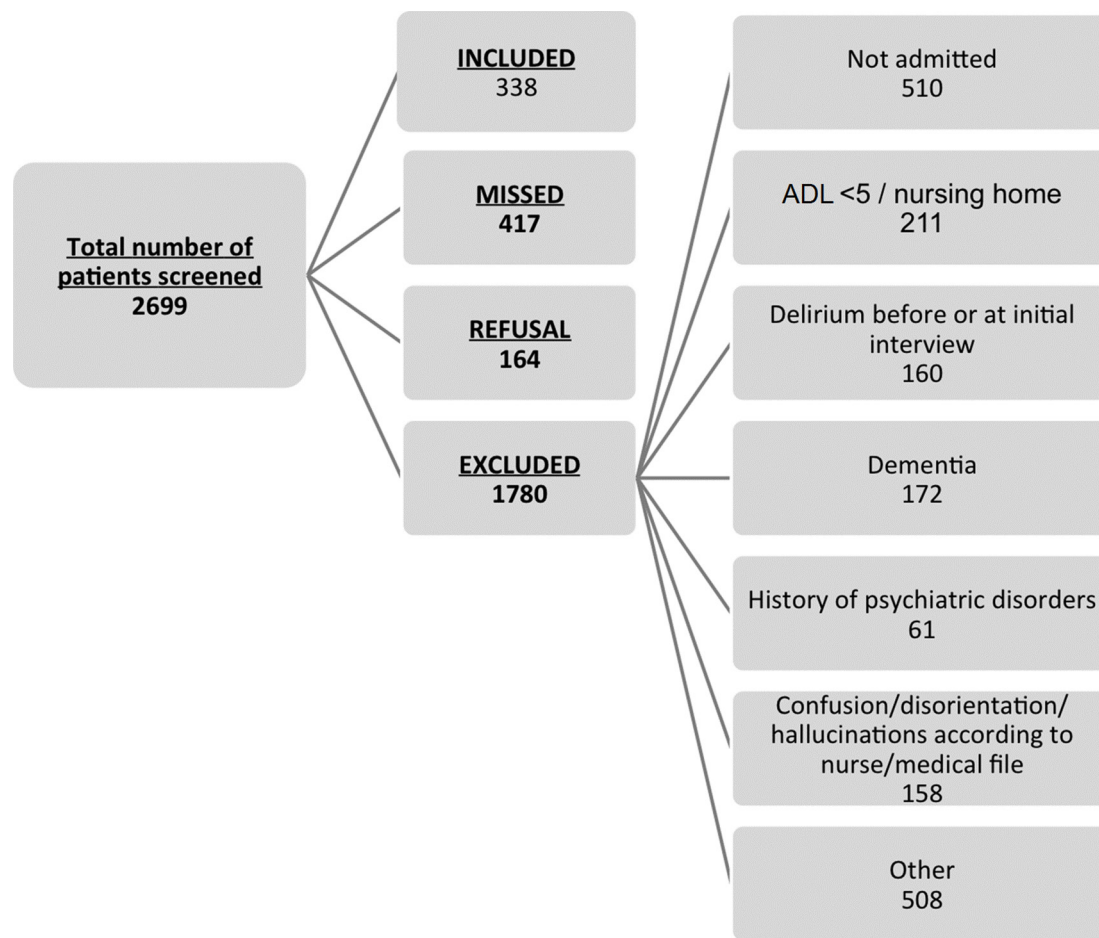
Total number of patients screened
2699

INCLUDED
338

MISSED
417

REFUSAL
164

EXCLUDED
1780

Not admitted
510

ADL <5 / nursing home
211

Delirium before or at initial interview
160

Dementia
172

History of psychiatric disorders
61

Confusion/disorientation/ hallucinations according to nurse/medical file
158

Other
508